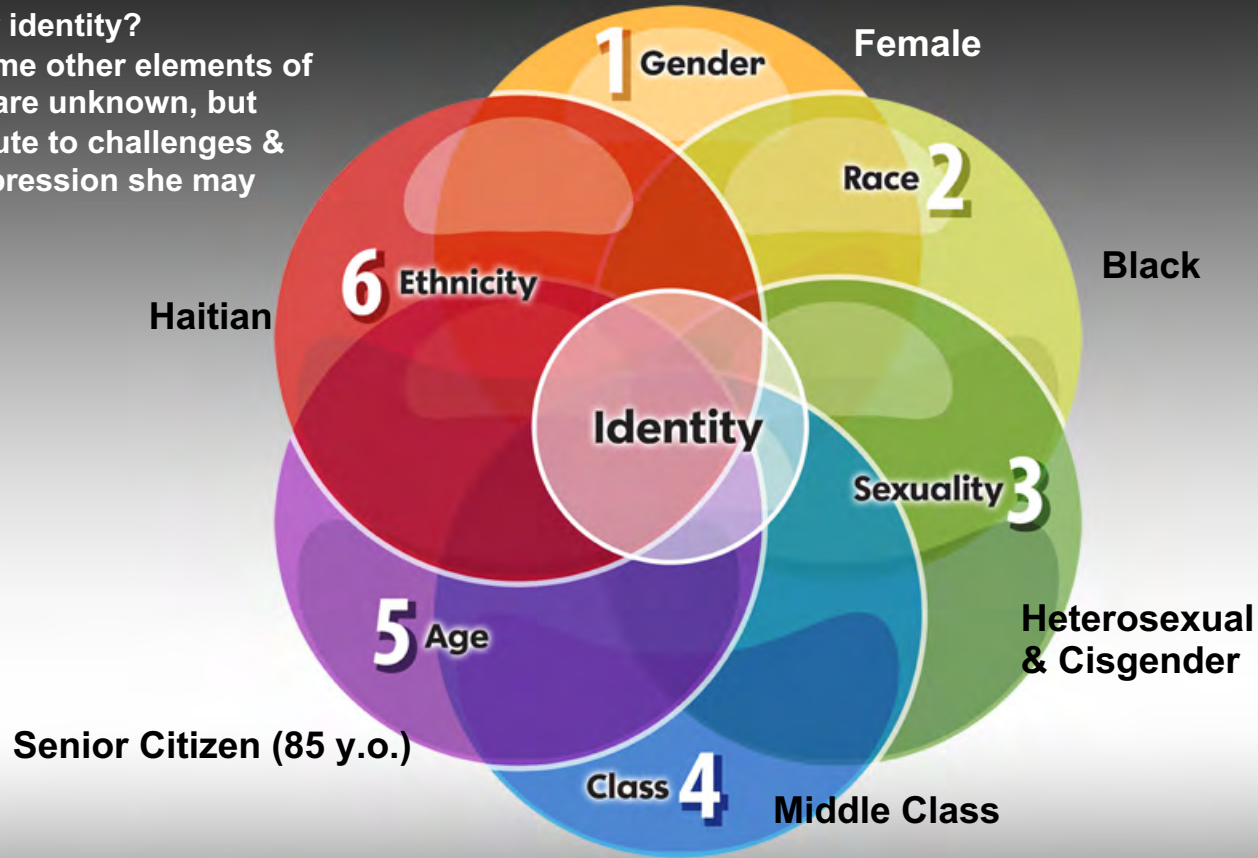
identity?
me other elements of
are unknown, but
ute to challenges &
pression she may

1 Gender
Female
Race 2
Black
6 Ethnicity
Haitian
Identity
Sexuality 3
Heterosexual & Cisgender
5 Age
Senior Citizen (85 y.o.)
Class 4
Middle Class